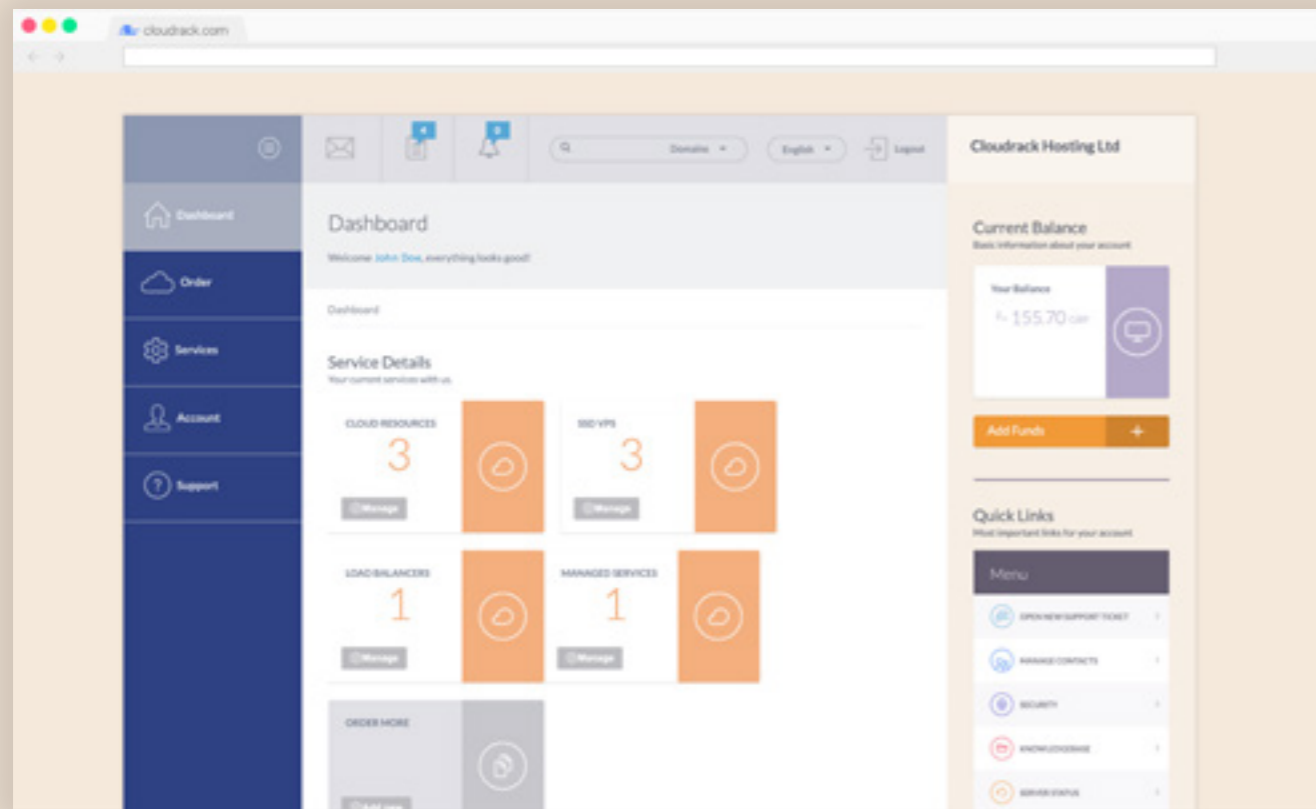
cloudrack.com

4
0
Domains
English
Logout

Cloudrack Hosting Ltd

Dashboard
Order
Services
Account
Support

Dashboard
Welcome John Doe, everything looks good!

Dashboard

Service Details
Your current services with us

CLOUD RESOURCES
3
Manage

SSD VPS
3
Manage

LOAD BALANCERS
1
Manage

MANAGED SERVICES
1
Manage

ORDER MORE
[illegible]

Current Balance
Basic information about your account

Your Balance
155.70 GBP

Add Funds
+

Quick Links
Most important links for your account

Menu
OPEN NEW SUPPORT TICKET
MANAGE CONTACTS
SECURITY
KNOWLEDGEBASE
SERVER STATUS